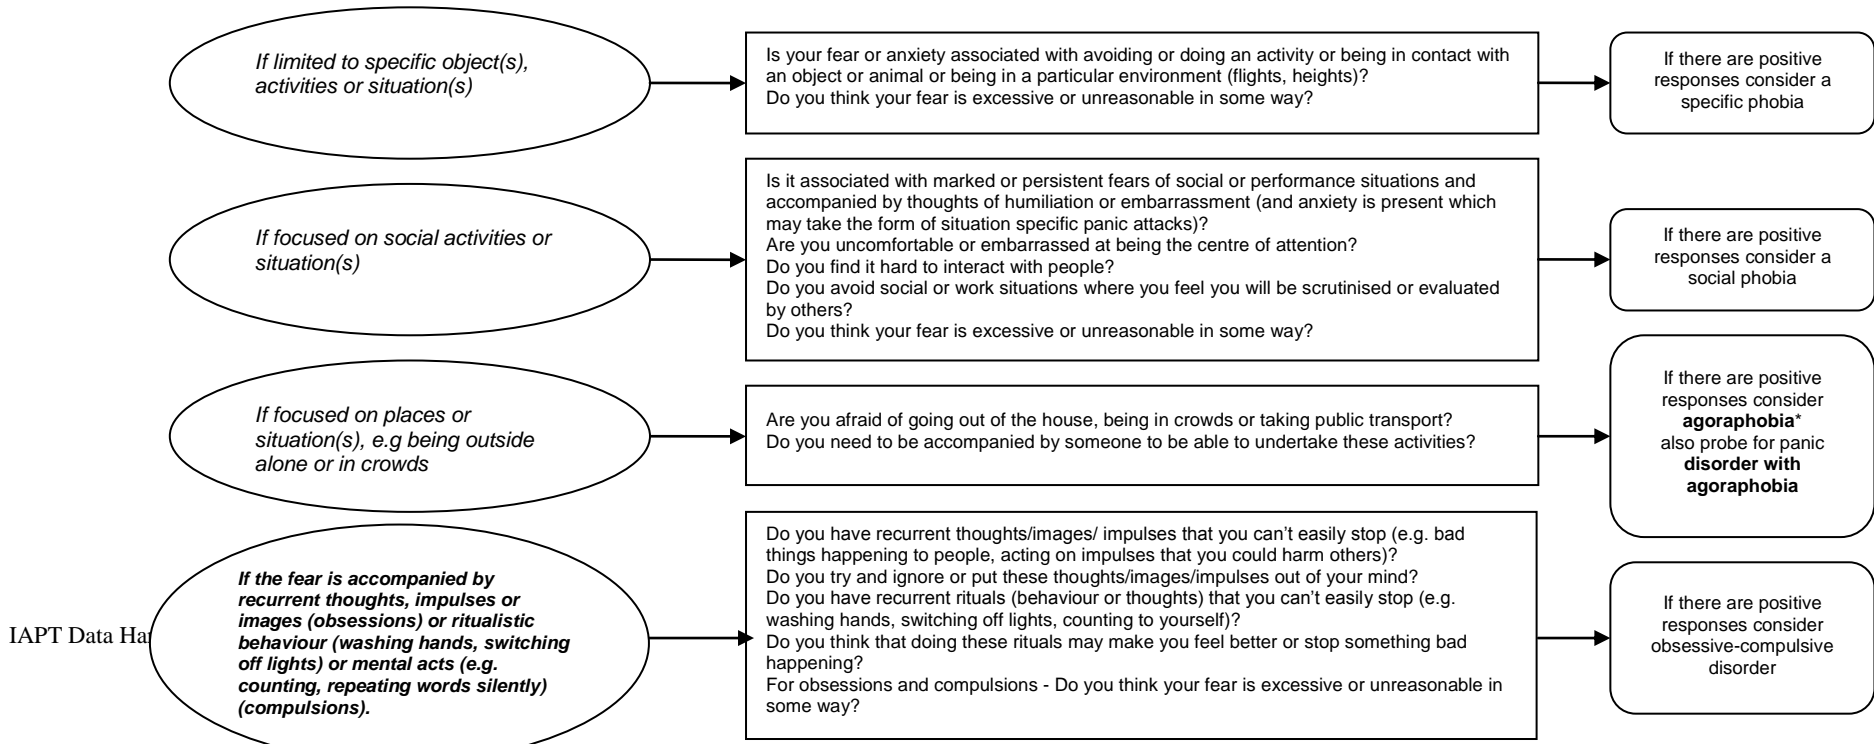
If limited to specific object(s), activities or situation(s)

Is your fear or anxiety associated with avoiding or doing an activity or being in contact with an object or animal or being in a particular environment (flights, heights)?
Do you think your fear is excessive or unreasonable in some way?

If there are positive responses consider a specific phobia

If focused on social activities or situation(s)

Is it associated with marked or persistent fears of social or performance situations and accompanied by thoughts of humiliation or embarrassment (and anxiety is present which may take the form of situation specific panic attacks)?
Are you uncomfortable or embarrassed at being the centre of attention?
Do you find it hard to interact with people?
Do you avoid social or work situations where you feel you will be scrutinised or evaluated by others?
Do you think your fear is excessive or unreasonable in some way?

If there are positive responses consider a social phobia

If focused on places or situation(s), e.g being outside alone or in crowds

Are you afraid of going out of the house, being in crowds or taking public transport?
Do you need to be accompanied by someone to be able to undertake these activities?

If there are positive responses consider **agoraphobia*** also probe for panic **disorder with agoraphobia**

IAPT Data Ha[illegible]

***If the fear is accompanied by recurrent thoughts, impulses or images (obsessions) or ritualistic behaviour (washing hands, switching off lights) or mental acts (e.g. counting, repeating words silently) (compulsions).***

Do you have recurrent thoughts/images/ impulses that you can't easily stop (e.g. bad things happening to people, acting on impulses that you could harm others)?
Do you try and ignore or put these thoughts/images/impulses out of your mind?
Do you have recurrent rituals (behaviour or thoughts) that you can't easily stop (e.g. washing hands, switching off lights, counting to yourself)?
Do you think that doing these rituals may make you feel better or stop something bad happening?
For obsessions and compulsions - Do you think your fear is excessive or unreasonable in some way?

If there are positive responses consider obsessive-compulsive disorder